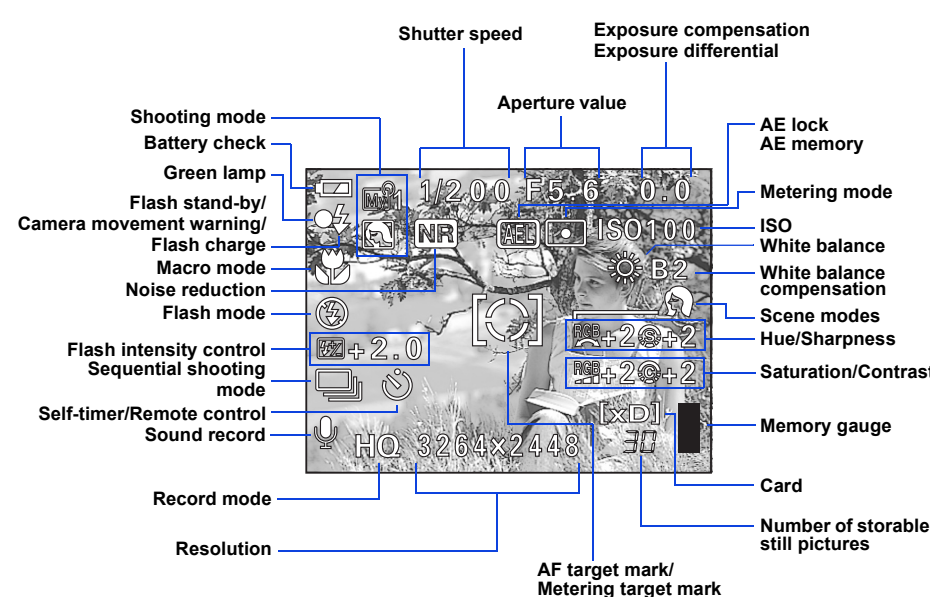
Shutter speed

Exposure compensation
Exposure differential

Aperture value

Shooting mode

AE lock
AE memory

Battery check

Green lamp

Flash stand-by/
Camera movement warning/
Flash charge

Metering mode

ISO

White balance

Macro mode

White balance compensation

Noise reduction

Scene modes

Flash mode

Hue/Sharpness

Flash intensity control

Sequential shooting mode

Saturation/Contrast

Self-timer/Remote control

Sound record

Memory gauge

Record mode

Card

Number of storable still pictures

Resolution

AF target mark/
Metering target mark

1/200 F5.6 0.0

NR

AEL

ISO100

B2

+2 +2

+2 +2

+2.0

xD

30

HQ 3264×2448